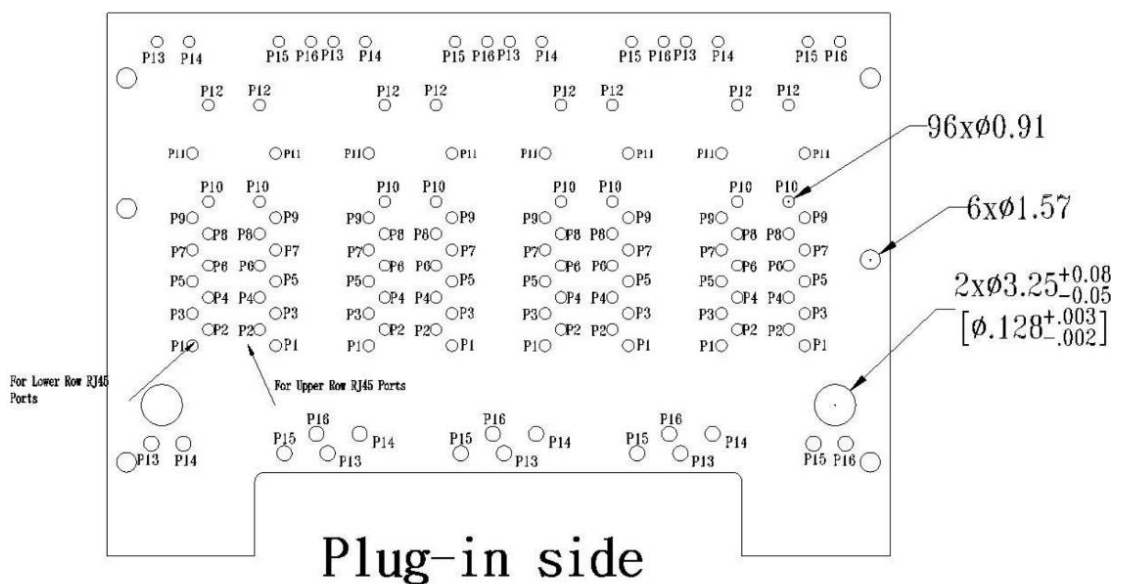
P13 P14 P15 P16 P13 P14 P15 P16 P13 P14 P15 P16 P13 P14 P15 P16

P12 P12 P12 P12 P12 P12 P12 P12

P11 P11 P11 P11 P11 P11 P11 P11

P10 P10 P10 P10 P10 P10 P10 P10

P9 P9 P9 P9 P9 P9 P9 P9

P8 P8 P8 P8 P8 P8 P8 P8

P7 P7 P7 P7 P7 P7 P7 P7

P6 P6 P6 P6 P6 P6 P6 P6

P5 P5 P5 P5 P5 P5 P5 P5

P4 P4 P4 P4 P4 P4 P4 P4

P3 P3 P3 P3 P3 P3 P3 P3

P2 P2 P2 P2 P2 P2 P2 P2

P1 P1 P1 P1 P1 P1 P1 P1

96xø0.91

6xø1.57

$2x\phi3.25^{+0.08}_{-0.05}$

$[\phi.128^{+.003}_{-.002}]$

For Lower Row RJ45 Ports

For Upper Row RJ45 Ports

P16 P15 P14 P13 P16 P15 P14 P13 P16 P15 P14 P13

P13 P14 P15 P16

Plug-in side